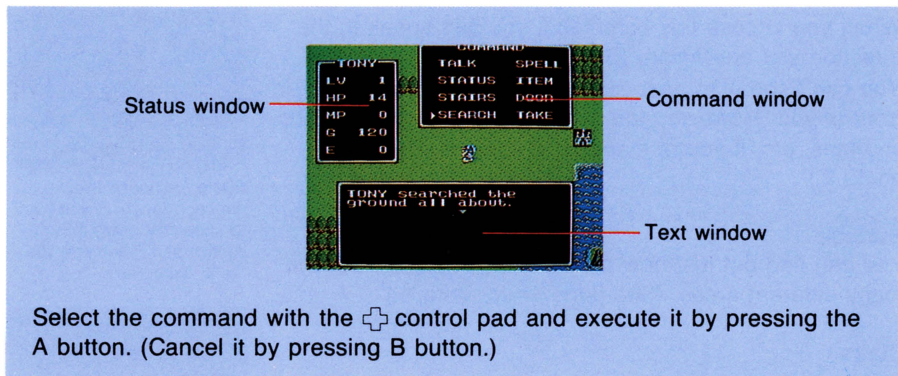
TONY
LV 1
HP 14
MP 0
G 120
E 0

COMMAND
TALK SPELL
STATUS ITEM
STAIRS DOOR
▸SEARCH TAKE

Status window

Command window

TONY searched the ground all about.

Text window

Select the command with the control pad and execute it by pressing the A button. (Cancel it by pressing B button.)